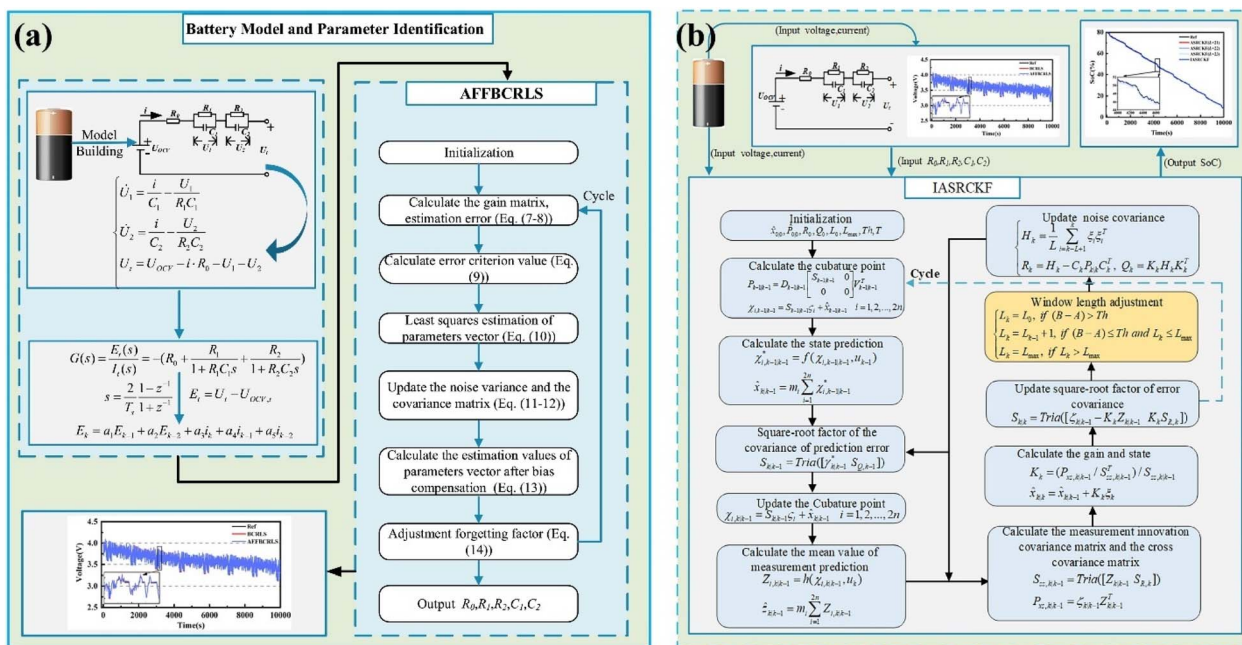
(a)

Battery Model and Parameter Identification

Model Building

$i$ $R_0$ $R_1$ $R_2$ $U_{OCV}$ $C_1$ $C_2$ $U_1$ $U_2$ $U_t$ + -

$\begin{cases} \dot{U}_1 = \frac{i}{C_1} - \frac{U_1}{R_1C_1} \\ \dot{U}_2 = \frac{i}{C_2} - \frac{U_2}{R_2C_2} \\ U_t = U_{OCV} - i \cdot R_0 - U_1 - U_2 \end{cases}$

$G(s) = \frac{E_t(s)}{I_t(s)} = -(R_0 + \frac{R_1}{1+R_1C_1s} + \frac{R_2}{1+R_2C_2s})$

$s = \frac{2}{T_s}\frac{1-z^{-1}}{1+z^{-1}}$ $E_t = U_t - U_{OCV,t}$

$E_k = a_1E_{k-1} + a_2E_{k-2} + a_3i_k + a_4i_{k-1} + a_5i_{k-2}$

AFFBCRLS

Initialization

Calculate the gain matrix, estimation error (Eq. (7-8))

Cycle

Calculate error criterion value (Eq. (9))

Least squares estimation of parameters vector (Eq. (10))

Update the noise variance and the covariance matrix (Eq. (11-12))

Calculate the estimation values of parameters vector after bias compensation (Eq. (13))

Adjustment forgetting factor (Eq. (14))

Output $R_0,R_1,R_2,C_1,C_2$

Voltage(V) Time(s) Ref BCRLS AFFBCRLS

(b)

(Input voltage,current)

$U_{OC}$ $i$ $R_0$ $R_1$ $R_2$ $C_1$ $C_2$ $U_1$ $U_2$ $U_t$ + -

Voltage(V) Time(s) Ref BCRLS AFFBCRLS

SoC(%) Time(s) Ref ASRCKF-(1) ASRCKF-(2) ASRCKF-(3) IASRCKF

(Input voltage,current)

(Input $R_0,R_1,R_2,C_1,C_2$)

(Output SoC)

IASRCKF

Initialization
$\hat{x}_{0|0}, \hat{P}_{0|0}, R_0, Q_0, L_0, L_{max}, Th, T$

Calculate the cubature point
$P_{k-1|k-1} = D_{k-1|k-1}\begin{bmatrix} S_{k-1|k-1} & 0 \\ 0 & 0 \end{bmatrix} V_{k-1|k-1}^T$
$\chi_{i,k-1|k-1} = S_{k-1|k-1}\varsigma_i + \hat{x}_{k-1|k-1}$ $i = 1,2,...,2n$

Cycle

Calculate the state prediction
$\chi^*_{i,k|k-1} = f(\chi_{i,k-1|k-1}, u_{k-1})$
$\hat{x}_{k|k-1} = m_i\sum_{i=1}^{2n}\chi^*_{i,k|k-1}$

Square-root factor of the covariance of prediction error
$S_{k|k-1} = Tria([\gamma^*_{k|k-1} \ S_{Q,k-1}])$

Update the Cubature point
$\chi_{i,k|k-1} = S_{k|k-1}\varsigma_i + \hat{x}_{k|k-1}$ $i = 1,2,...,2n$

Calculate the mean value of measurement prediction
$Z_{i,k|k-1} = h(\chi_{i,k|k-1}, u_k)$
$\hat{z}_{k|k-1} = m_i\sum_{i=1}^{2n}Z_{i,k|k-1}$

Update noise covariance
$H_k = \frac{1}{L}\sum_{i=k-L+1}^{k}\xi_i\xi_i^T$
$R_k = H_k - C_kP_{k|k}C_k^T$, $Q_k = K_kH_kK_k^T$

Window length adjustment
$\begin{cases} L_k = L_0, \ if\ (B-A) > Th \\ L_k = L_{k-1}+1, \ if\ (B-A) \le Th \ and\ L_k \le L_{max} \\ L_k = L_{max}, \ if\ L_k > L_{max} \end{cases}$

Update square-root factor of error covariance
$S_{k|k} = Tria([\xi_{k|k-1} - K_kZ_{k|k-1} \ K_kS_{R,k}])$

Calculate the gain and state
$K_k = (P_{xz,k|k-1}/S^T_{zz,k|k-1})/S_{zz,k|k-1}$
$\hat{x}_{k|k} = \hat{x}_{k|k-1} + K_k\xi_k$

Calculate the measurement innovation covariance matrix and the cross covariance matrix
$S_{zz,k|k-1} = Tria([Z_{k|k-1} \ S_{R,k}])$
$P_{xz,k|k-1} = \zeta_{k|k-1}Z^T_{k|k-1}$